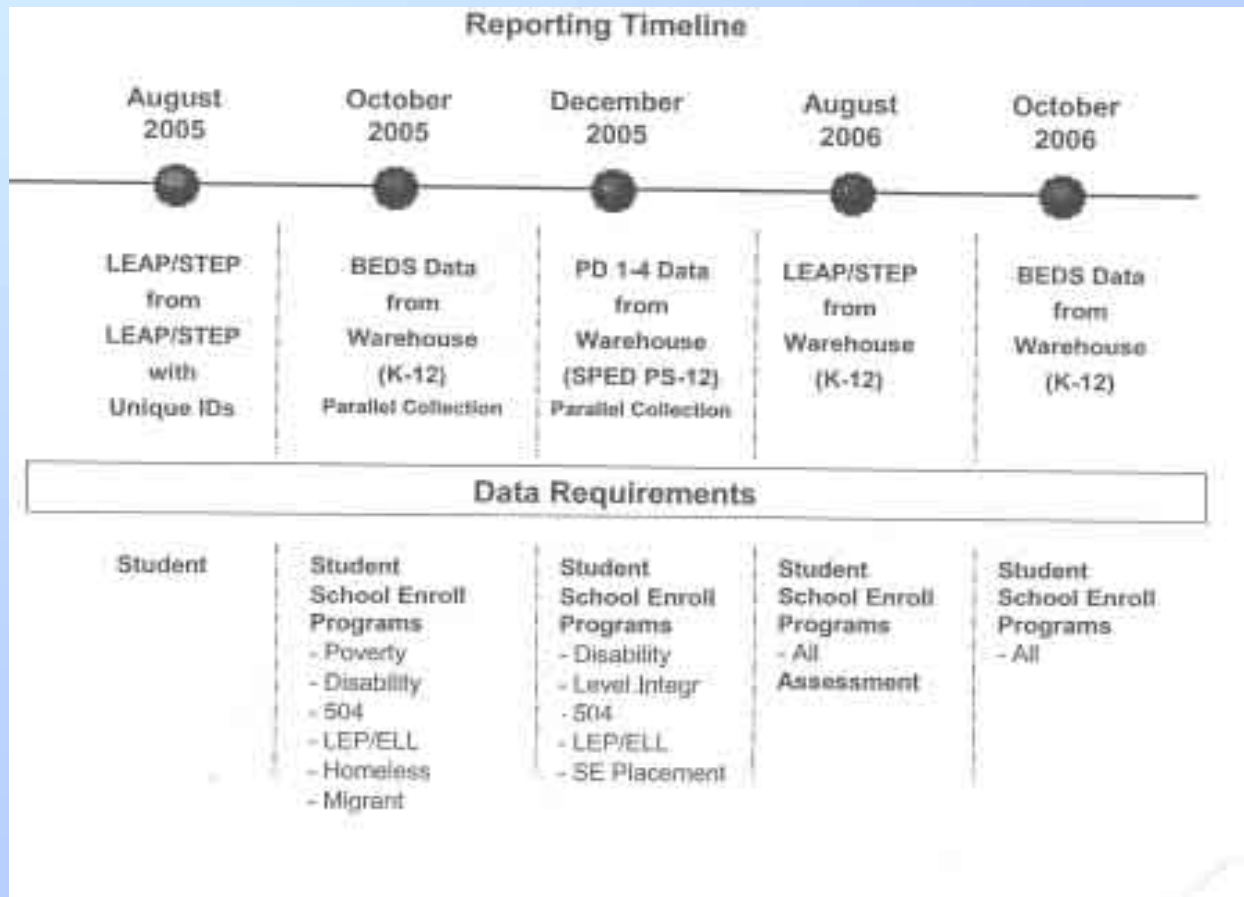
Reporting Timeline

August 2005

October 2005

December 2005

August 2006

October 2006

LEAP/STEP from LEAP/STEP with Unique IDs

BEDS Data from Warehouse (K-12) Parallel Collection

PD 1-4 Data from Warehouse (SPED PS-12) Parallel Collection

LEAP/STEP from Warehouse (K-12)

BEDS Data from Warehouse (K-12)

Data Requirements

Student

Student
School Enroll
Programs
- Poverty
- Disability
- 504
- LEP/ELL
- Homeless
- Migrant

Student
School Enroll
Programs
- Disability
- Level Integr
- 504
- LEP/ELL
- SE Placement

Student
School Enroll
Programs
- All
Assessment

Student
School Enroll
Programs
- All